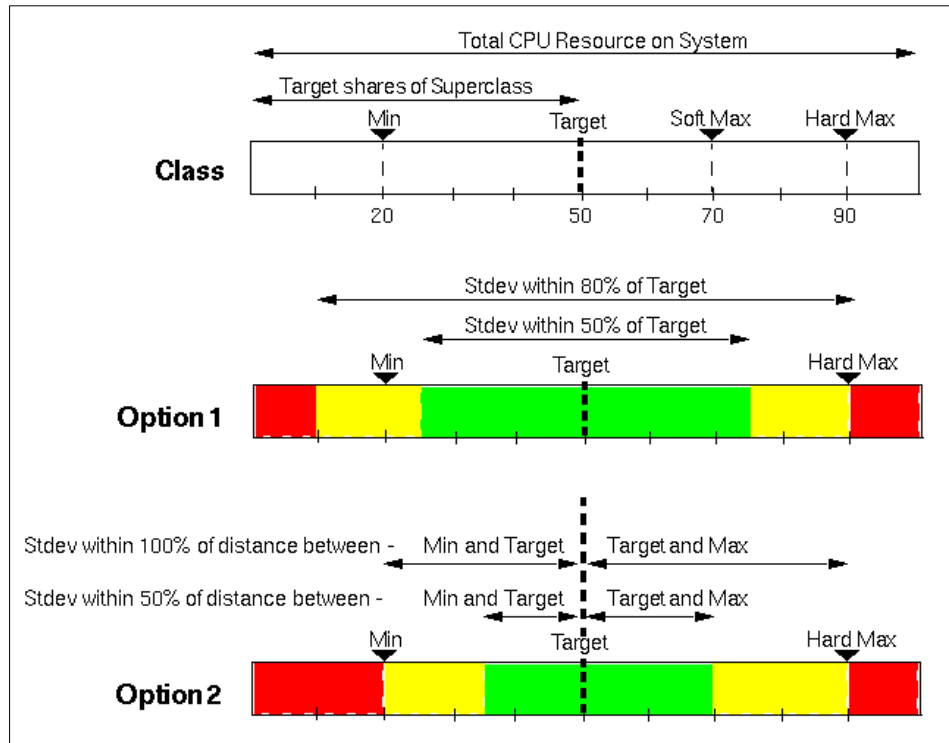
Total CPU Resource on System

Target shares of Superclass

Min

Target

Soft Max

Hard Max

Class

20

50

70

90

Stdev within 80% of Target

Stdev within 50% of Target

Min

Target

Hard Max

Option 1

Stdev within 100% of distance between - Min and Target Target and Max

Stdev within 50% of distance between - Min and Target Target and Max

Min

Target

Hard Max

Option 2